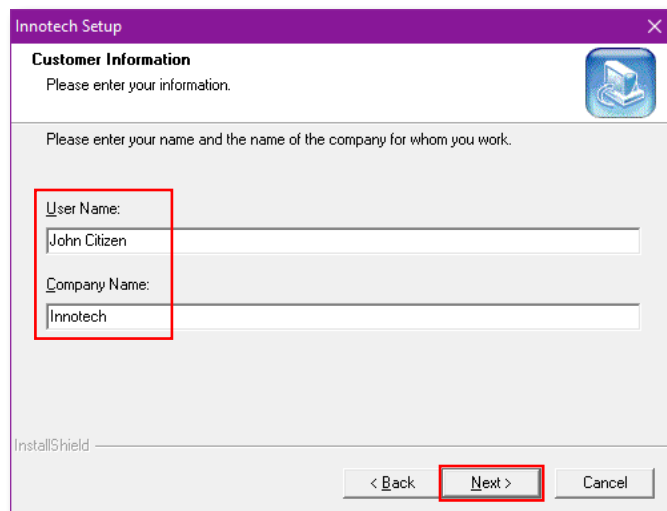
Innotech Setup
×

Customer Information
Please enter your information.

Please enter your name and the name of the company for whom you work.

User Name:
John Citizen

Company Name:
Innotech

InstallShield

< Back
Next >
Cancel